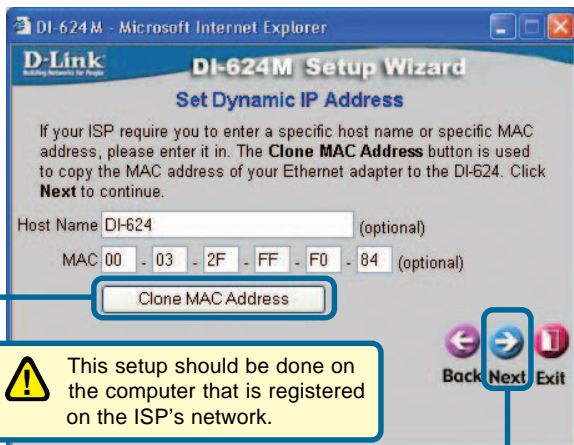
DI-624M - Microsoft Internet Explorer

D-Link
Building Networks for People

DI-624M Setup Wizard

Set Dynamic IP Address

If your ISP require you to enter a specific host name or specific MAC address, please enter it in. The **Clone MAC Address** button is used to copy the MAC address of your Ethernet adapter to the DI-624. Click **Next** to continue.

Host Name DI-624 (optional)

MAC 00 - 03 - 2F - FF - F0 - 84 (optional)

Clone MAC Address

This setup should be done on the computer that is registered on the ISP's network.

Back Next Exit